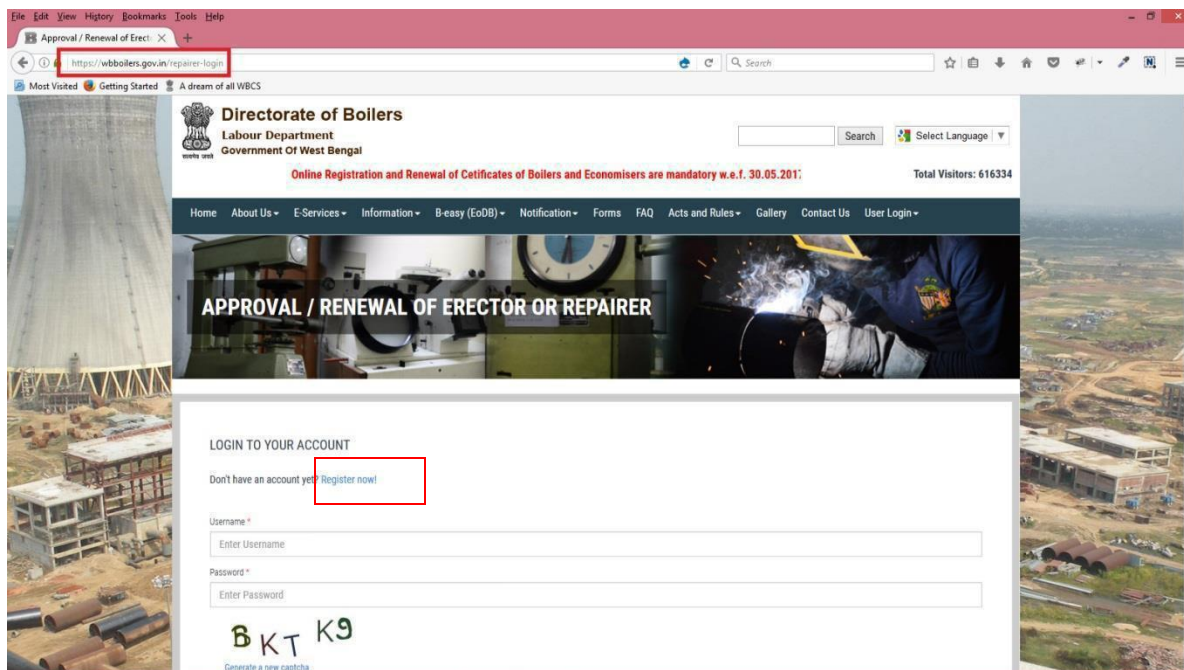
File Edit View History Bookmarks Tools Help

Approval / Renewal of Erect

https://wbboilers.gov.in/repairer-login

Search

Most Visited Getting Started A dream of all WBCS

Directorate of Boilers
Labour Department
Government Of West Bengal

सत्यमेव जयते

Search

Select Language

Online Registration and Renewal of Cetificates of Boilers and Economisers are mandatory w.e.f. 30.05.2017

Total Visitors: 616334

Home About Us E-Services Information B-easy (EoDB) Notification Forms FAQ Acts and Rules Gallery Contact Us User Login

APPROVAL / RENEWAL OF ERECTOR OR REPAIRER

LOGIN TO YOUR ACCOUNT

Don't have an account yet? Register now!

Username *

Enter Username

Password *

Enter Password

BKTK9

Generate a new captcha